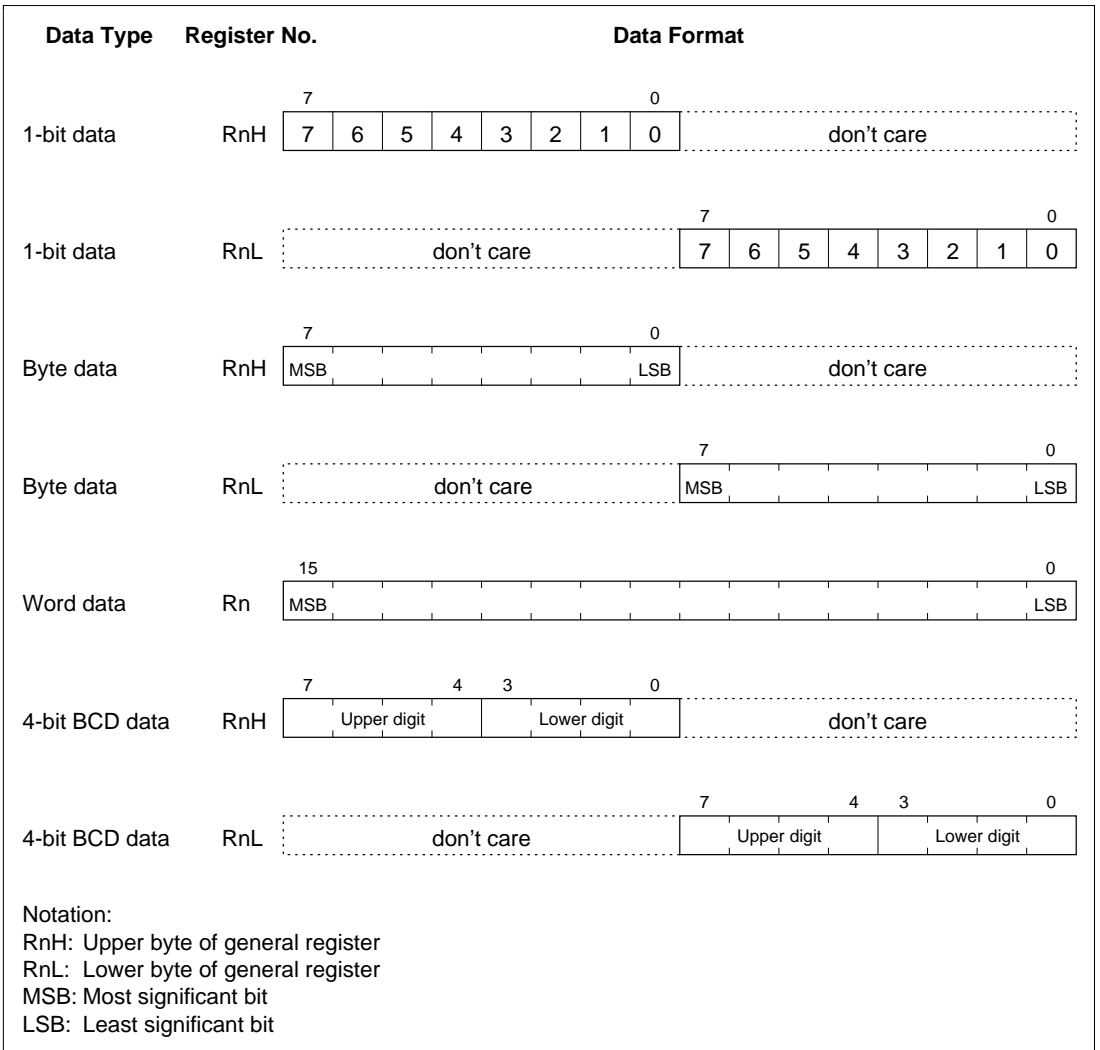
Data Type Register No. Data Format

1-bit data RnH
7 0
| 7 | 6 | 5 | 4 | 3 | 2 | 1 | 0 | don't care |

1-bit data RnL
7 0
| don't care | 7 | 6 | 5 | 4 | 3 | 2 | 1 | 0 |

Byte data RnH
7 0
MSB LSB don't care

Byte data RnL
7 0
don't care MSB LSB

Word data Rn
15 0
MSB LSB

4-bit BCD data RnH
7 4 3 0
Upper digit Lower digit don't care

4-bit BCD data RnL
7 4 3 0
don't care Upper digit Lower digit

Notation:
RnH: Upper byte of general register
RnL: Lower byte of general register
MSB: Most significant bit
LSB: Least significant bit